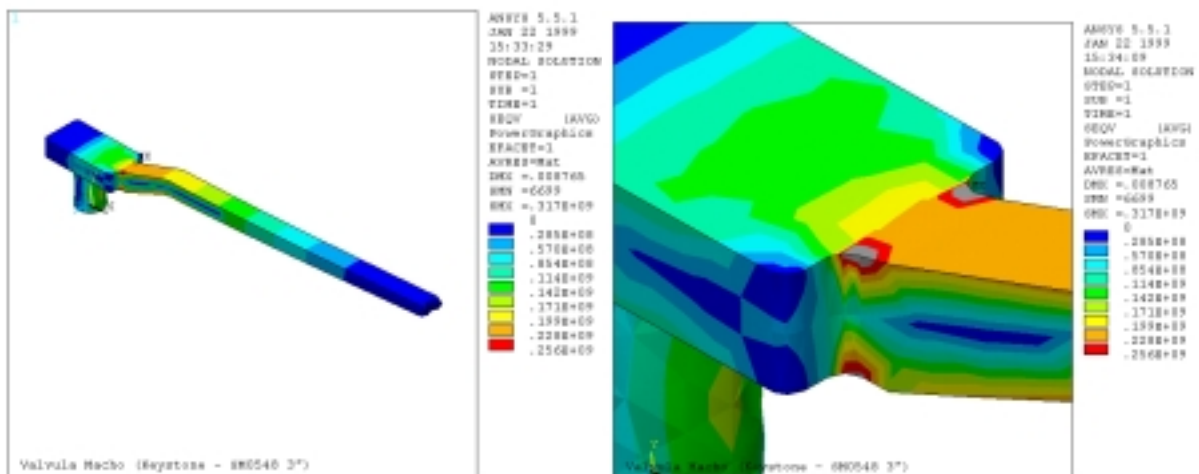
1

ANSYS 5.5.1
JAN 22 1999
15:33:29
NODAL SOLUTION
STEP=1
SUB =1
TIME=1
SEQV (AVG)
PowerGraphics
EFACET=1
AVRES=Mat
DMX =.008765
SMN =6699
SMX =.317E+09

0
.285E+08
.570E+08
.854E+08
.114E+09
.142E+09
.171E+09
.199E+09
.228E+09
.256E+09

Valvula Macho (Keystone - SM0548 3")

ANSYS 5.5.1
JAN 22 1999
15:34:09
NODAL SOLUTION
STEP=1
SUB =1
TIME=1
SEQV (AVG)
PowerGraphics
EFACET=1
AVRES=Mat
DMX =.008765
SMN =6699
SMX =.317E+09

0
.285E+08
.570E+08
.854E+08
.114E+09
.142E+09
.171E+09
.199E+09
.228E+09
.256E+09

Valvula Macho (Keystone - SM0548 3")